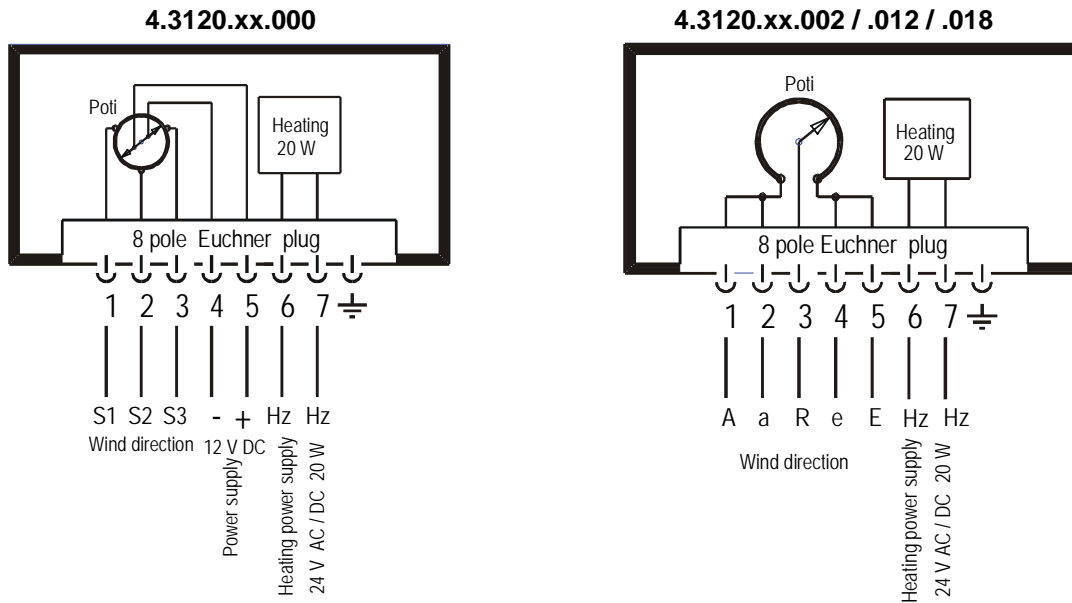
4.3120.xx.000

Poti

Heating 20 W

8 pole Euchner plug

1 2 3 4 5 6 7 ⏚

S1 S2 S3 - + Hz Hz

Wind direction

12 V DC

Power supply

Heating power supply

24 V AC / DC 20 W

4.3120.xx.002 / .012 / .018

Poti

Heating 20 W

8 pole Euchner plug

1 2 3 4 5 6 7 ⏚

A a R e E Hz Hz

Wind direction

Heating power supply

24 V AC / DC 20 W